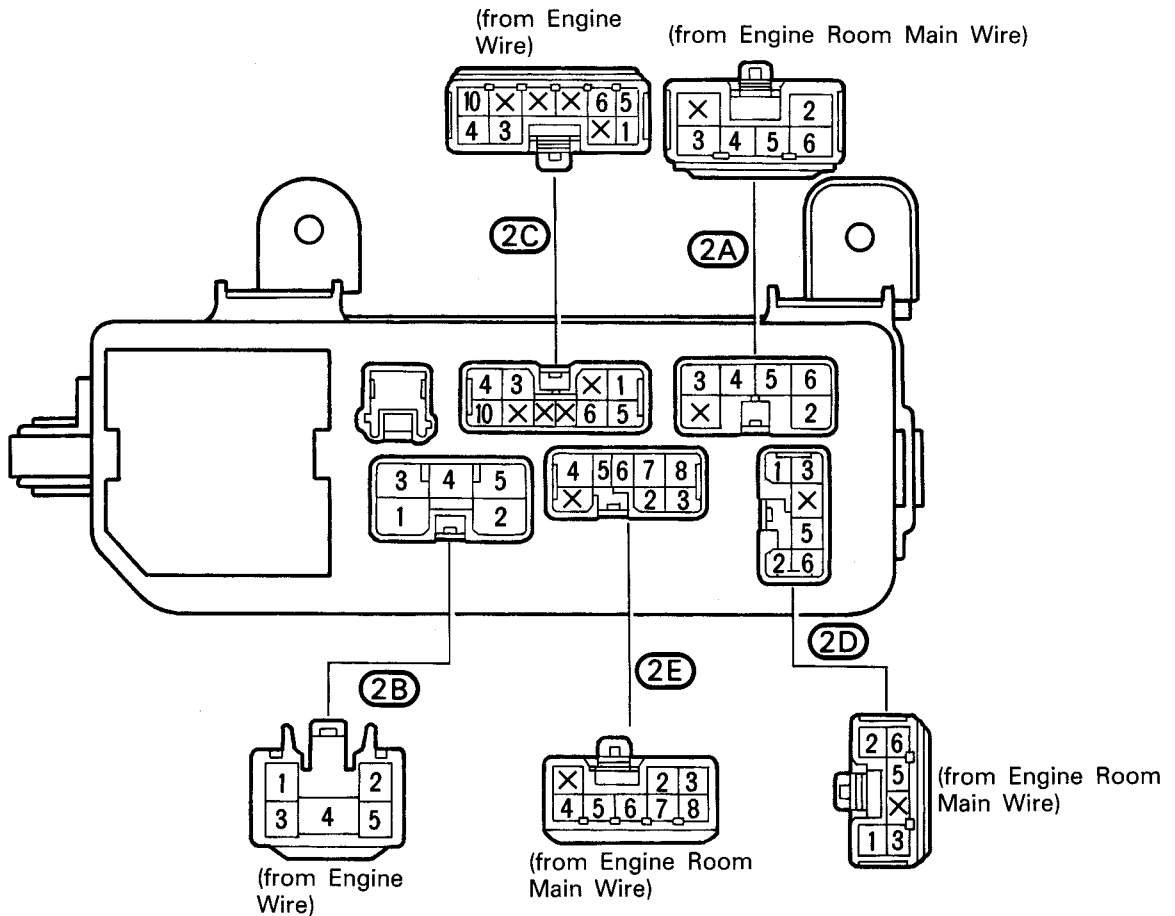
(from Engine Wire)

10 × × × 6 5
4 3 × 1

(from Engine Room Main Wire)

× 2
3 4 5 6

2C

2A

4 3 × 1
10 × × × 6 5

3 4 5 6
× 2

3 4 5
1 2

4 5 6 7 8
× 2 3

1 3
×
5
2 6

2D

2B

2E

1 2
3 4 5

(from Engine Wire)

× 2 3
4 5 6 7 8

(from Engine Room Main Wire)

2 6
5
×
1 3

(from Engine Room Main Wire)